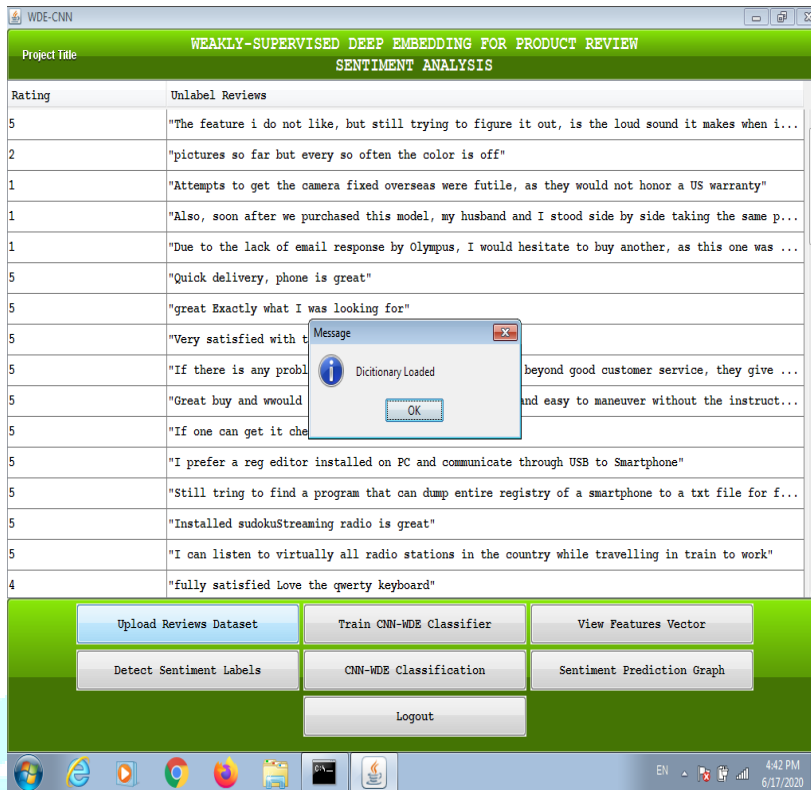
WDE-CNN

Project Title

WEAKLY-SUPERVISED DEEP EMBEDDING FOR PRODUCT REVIEW SENTIMENT ANALYSIS

| Rating | Unlabel Reviews |
|---|---|
| 5 | "The feature i do not like, but still trying to figure it out, is the loud sound it makes when i... |
| 2 | "pictures so far but every so often the color is off" |
| 1 | "Attempts to get the camera fixed overseas were futile, as they would not honor a US warranty" |
| 1 | "Also, soon after we purchased this model, my husband and I stood side by side taking the same p... |
| 1 | "Due to the lack of email response by Olympus, I would hesitate to buy another, as this one was ... |
| 5 | "Quick delivery, phone is great" |
| 5 | "great Exactly what I was looking for" |
| 5 | "Very satisfied with t |
| 5 | "If there is any probl beyond good customer service, they give ... |
| 5 | "Great buy and wwould and easy to maneuver without the instruct... |
| 5 | "If one can get it che |
| 5 | "I prefer a reg editor installed on PC and communicate through USB to Smartphone" |
| 5 | "Still tring to find a program that can dump entire registry of a smartphone to a txt file for f... |
| 5 | "Installed sudokuStreaming radio is great" |
| 5 | "I can listen to virtually all radio stations in the country while travelling in train to work" |
| 4 | "fully satisfied Love the qwerty keyboard" |

Message

Dicitionary Loaded

OK

Upload Reviews Dataset
Train CNN-WDE Classifier
View Features Vector
Detect Sentiment Labels
CNN-WDE Classification
Sentiment Prediction Graph
Logout

EN
4:42 PM
6/17/2020